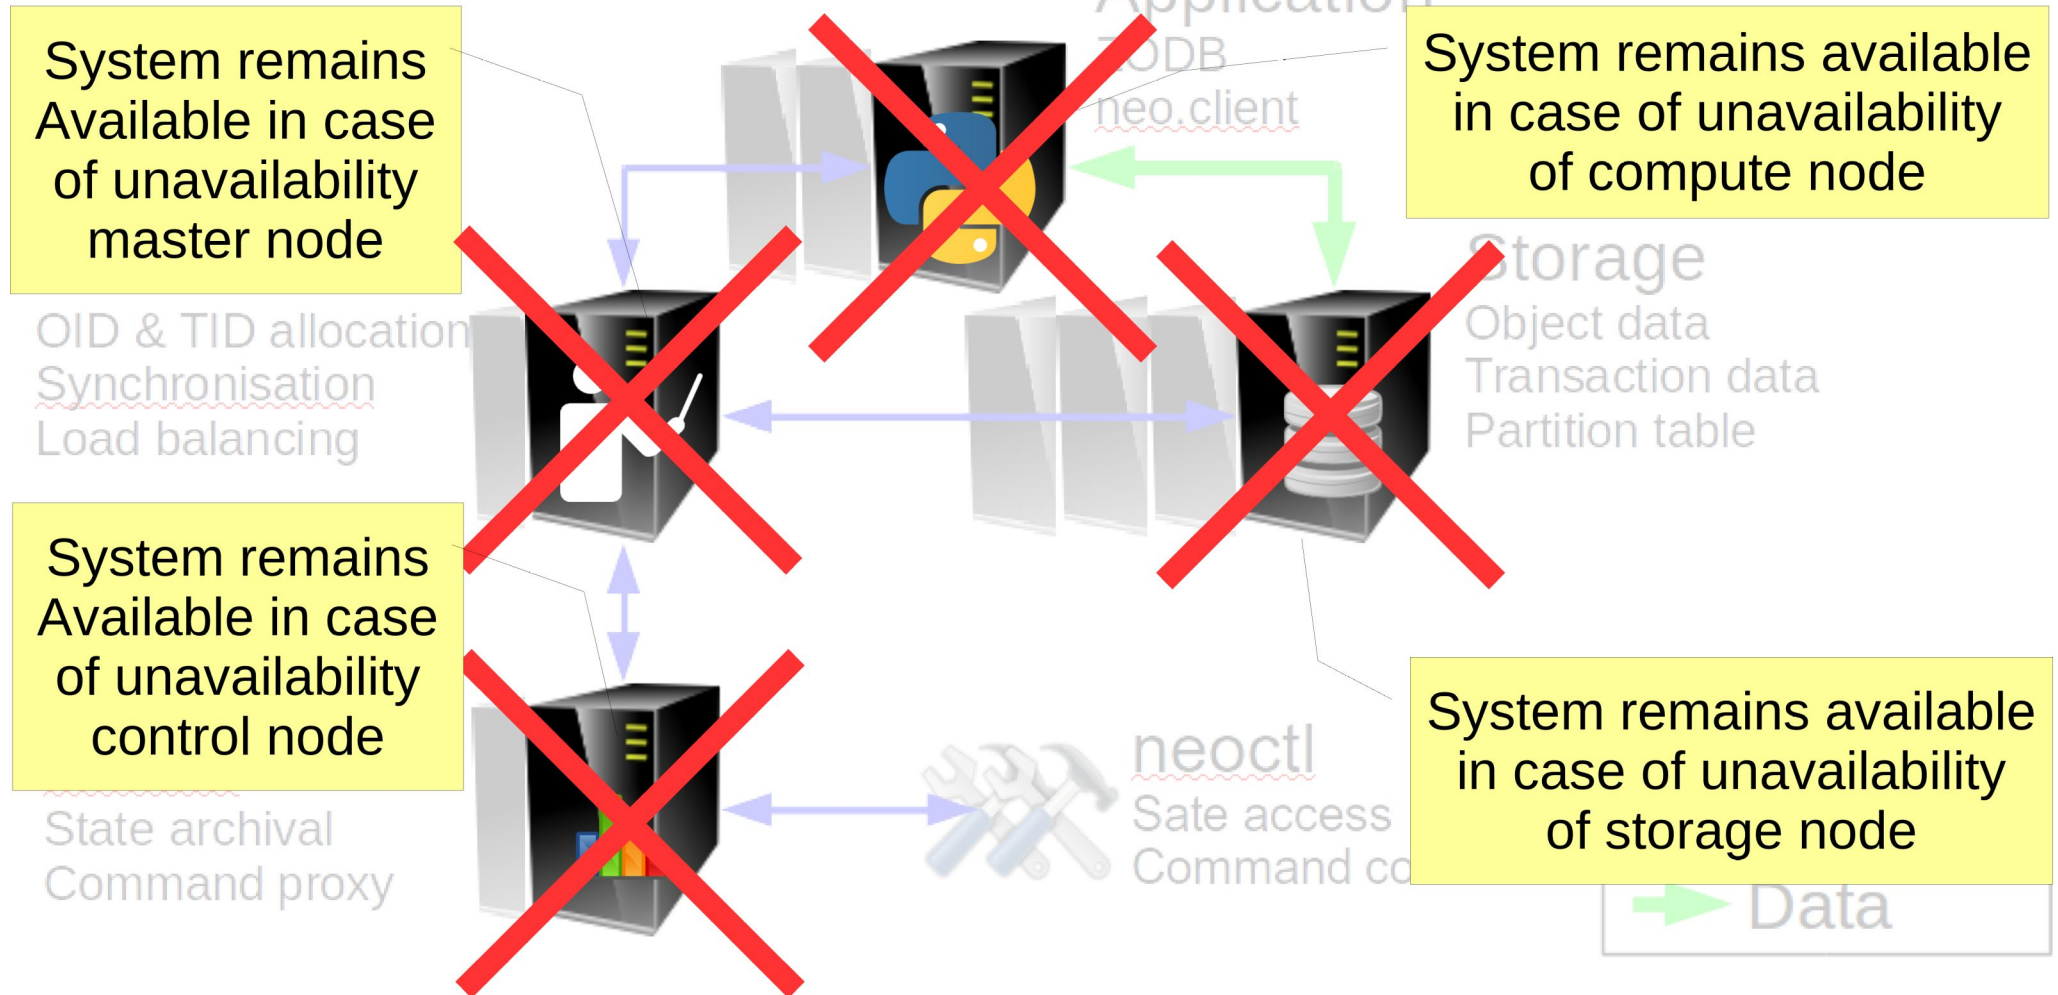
System remains Available in case of unavailability master node

System remains available in case of unavailability of compute node

ZODB
neo.client

Storage
Object data
Transaction data
Partition table

OID & TID allocation
Synchronisation
Load balancing

System remains Available in case of unavailability control node

State archival
Command proxy

neoctl
Sate access
Command co

System remains available in case of unavailability of storage node

Data